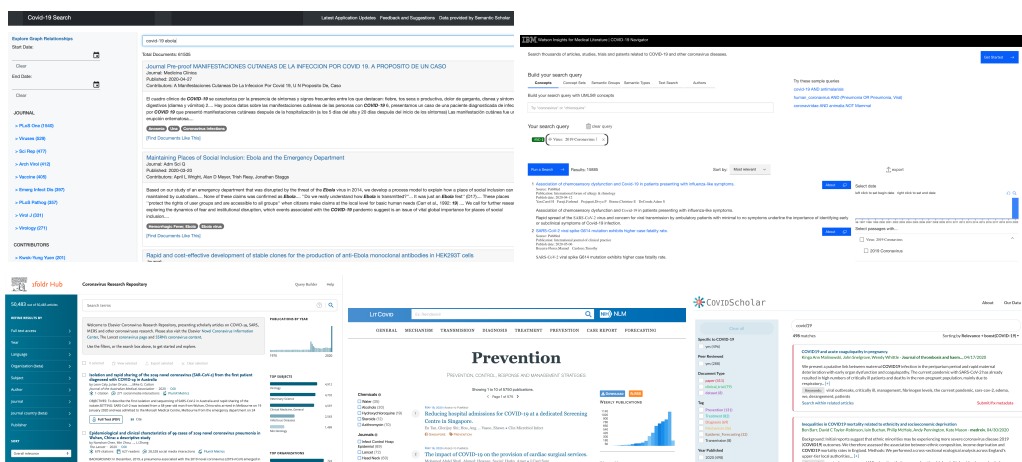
Covid-19 Search

Latest Application Updates Feedback and Suggestions Data provided by Semantic Scholar

Explore Graph Relationships

Start Date:

Clear

End Date:

Clear

JOURNAL

PLoS One (164)

Viruses (828)

Sci Rep (477)

Arch Virol (412)

Vaccine (408)

Emerg Infect Dis (367)

PLoS Pathog (357)

Virol J (331)

Virology (271)

CONTRIBUTORS

covid 19 ebola

Total Documents: 61055

Journal Pre-proof MANIFESTACIONES CUTANEAS DE LA INFECCION POR COVID 19. A PROPOSITO DE UN CASO

Journal: Medicina Clinica

Published: 2020-04-27

Contributors: A Manifestaciones Cutaneas De La Infeccion Por Covid 19, U N Proposito De, Caso

[Find Documents Like This]

Maintaining Places of Social Inclusion: Ebola and the Emergency Department

Journal: Adm Sci Q

Published: 2020-04-21

[Find Documents Like This]

Rapid and cost-effective development of stable clones for the production of anti-Ebola monoclonal antibodies in HEK293T cells

IBM Watson Insights for Medical Literature | COVID-19 Navigator

Build your search query

Concepts

Your search query

Results: 19898

Sort by: Most relevant

Export

Try these sample queries

Get Started

sfoldr Hub

Coronavirus Research Repository

Welcome to Elsevier Coronavirus Research Repository

PUBLICATION BY YEAR

TOP SUBJECT

TOP ORGANIZATIONS

LIT COVID NLM

GENERAL MECHANISM TRANSMISSION DIAGNOSIS TREATMENT PREVENTION CASE REPORT FORECASTING

Prevention

PREVENTION, CONTROL, RESPONSE AND MANAGEMENT STRATEGIES

Reducing hospital admissions for COVID-19 at a dedicated Screening Centre in Singapore.

The impact of COVID-19 on the provision of cardiac surgical services.

COVIDScholar

About Our Data

covid19

Sorting by: Relevance

COVID19 and acute coagulopathy in pregnancy

Inequalities in COVID19 mortality related to ethnicity and socioeconomic deprivation